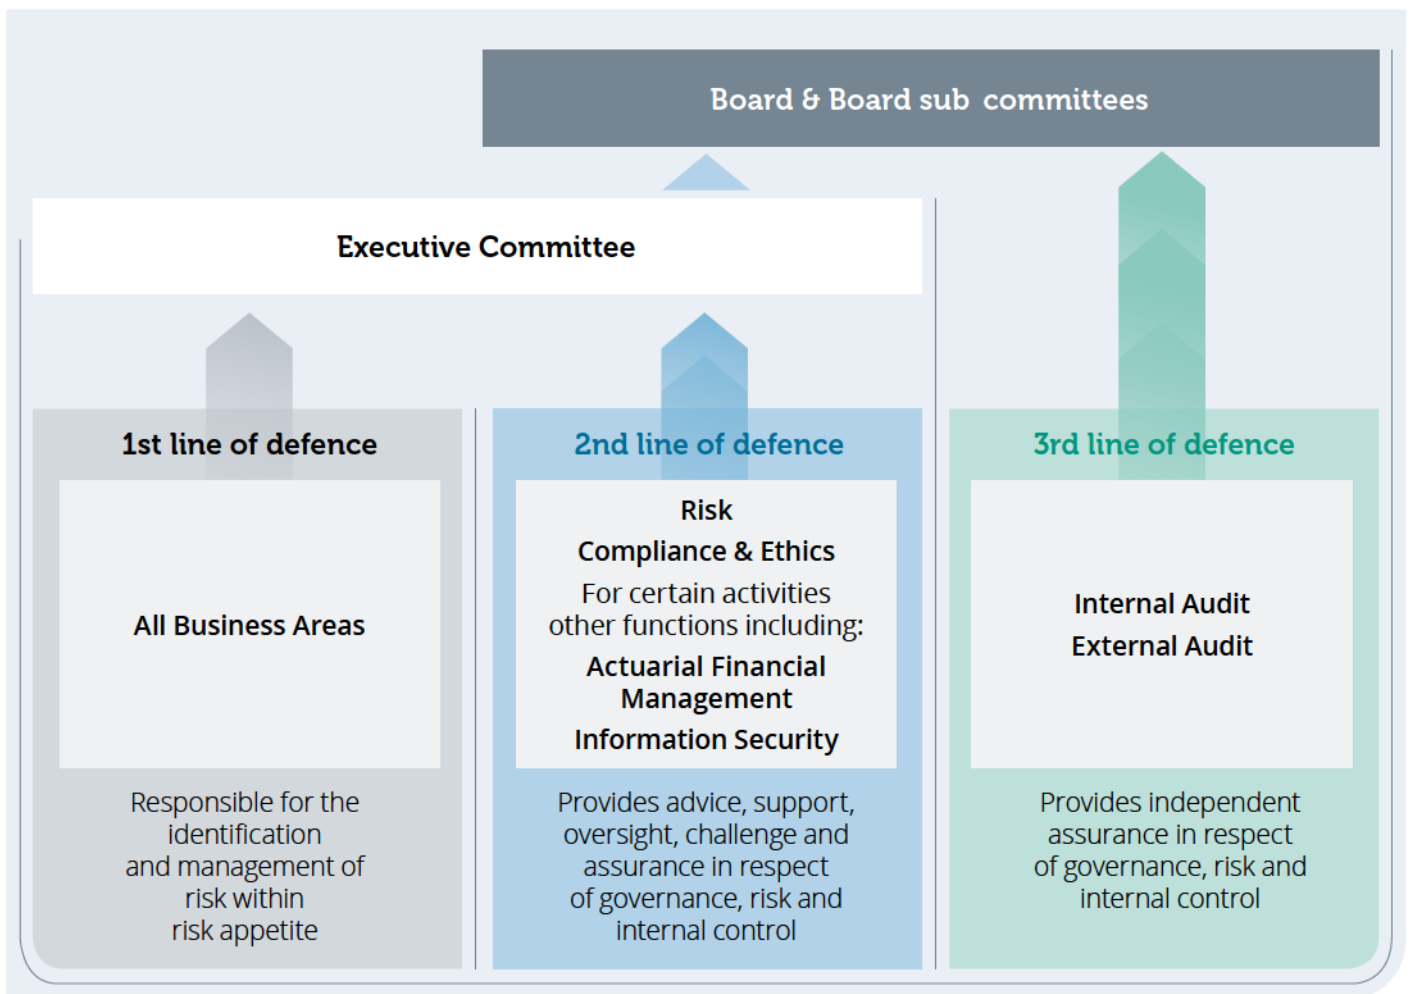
Board & Board sub committees

Executive Committee

1st line of defence

All Business Areas

Responsible for the identification and management of risk within risk appetite

2nd line of defence

Risk

Compliance & Ethics

For certain activities other functions including:

Actuarial Financial Management

Information Security

Provides advice, support, oversight, challenge and assurance in respect of governance, risk and internal control

3rd line of defence

Internal Audit

External Audit

Provides independent assurance in respect of governance, risk and internal control